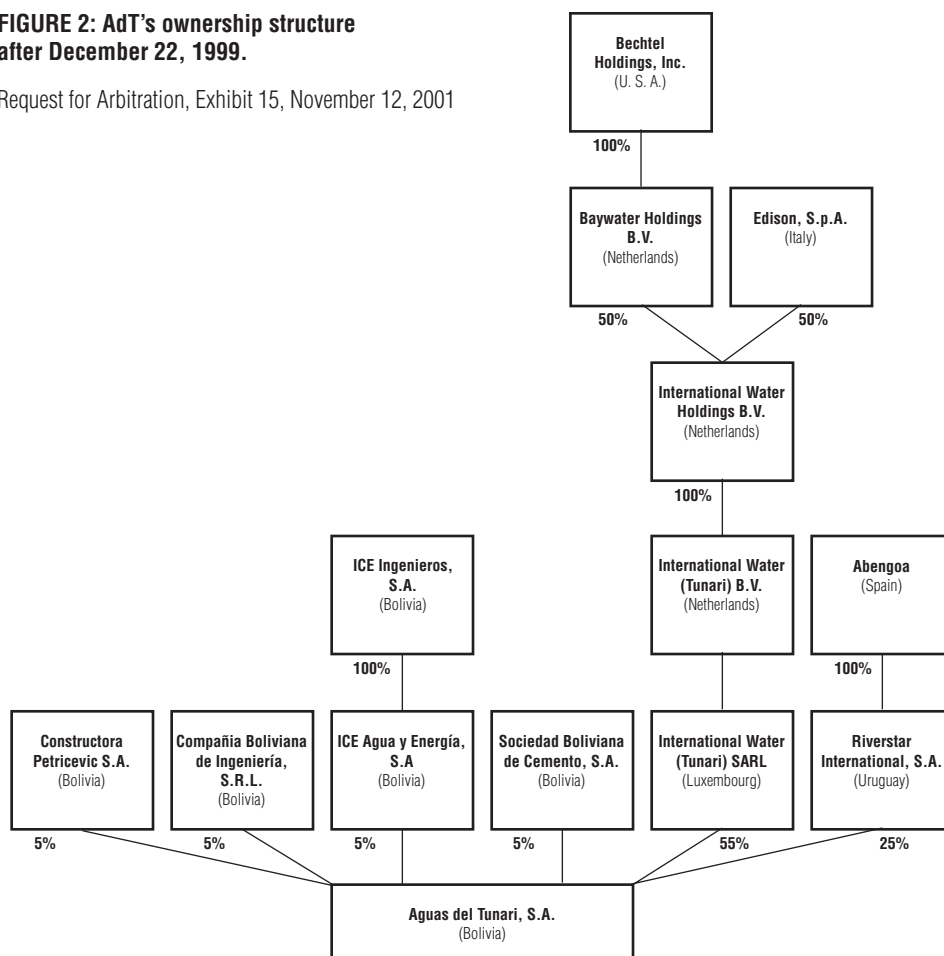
FIGURE 2: AdT's ownership structure after December 22, 1999.

Request for Arbitration, Exhibit 15, November 12, 2001

Bechtel Holdings, Inc.
(U. S. A.)

100%

Baywater Holdings B.V.
(Netherlands)

Edison, S.p.A.
(Italy)

50%

50%

International Water Holdings B.V.
(Netherlands)

100%

ICE Ingenieros, S.A.
(Bolivia)

International Water (Tunari) B.V.
(Netherlands)

Abengoa
(Spain)

100%

100%

Constructora Petricevic S.A.
(Bolivia)

Compañia Boliviana de Ingeniería, S.R.L.
(Bolivia)

ICE Agua y Energía, S.A
(Bolivia)

Sociedad Boliviana de Cemento, S.A.
(Bolivia)

International Water (Tunari) SARL
(Luxembourg)

Riverstar International, S.A.
(Uruguay)

5%

5%

5%

5%

55%

25%

Aguas del Tunari, S.A.
(Bolivia)